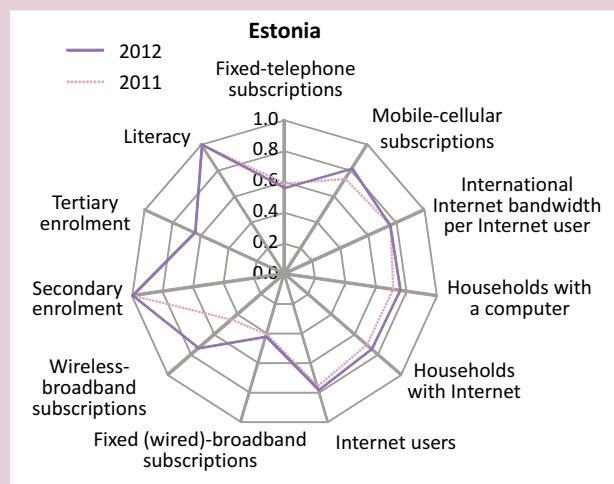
Estonia

2012
2011

Fixed-telephone subscriptions

Mobile-cellular subscriptions

International Internet bandwidth per Internet user

Households with a computer

Households with Internet

Internet users

Fixed (wired)-broadband subscriptions

Wireless-broadband subscriptions

Secondary enrolment

Tertiary enrolment

Literacy

1.0
0.8
0.6
0.4
0.2
0.0